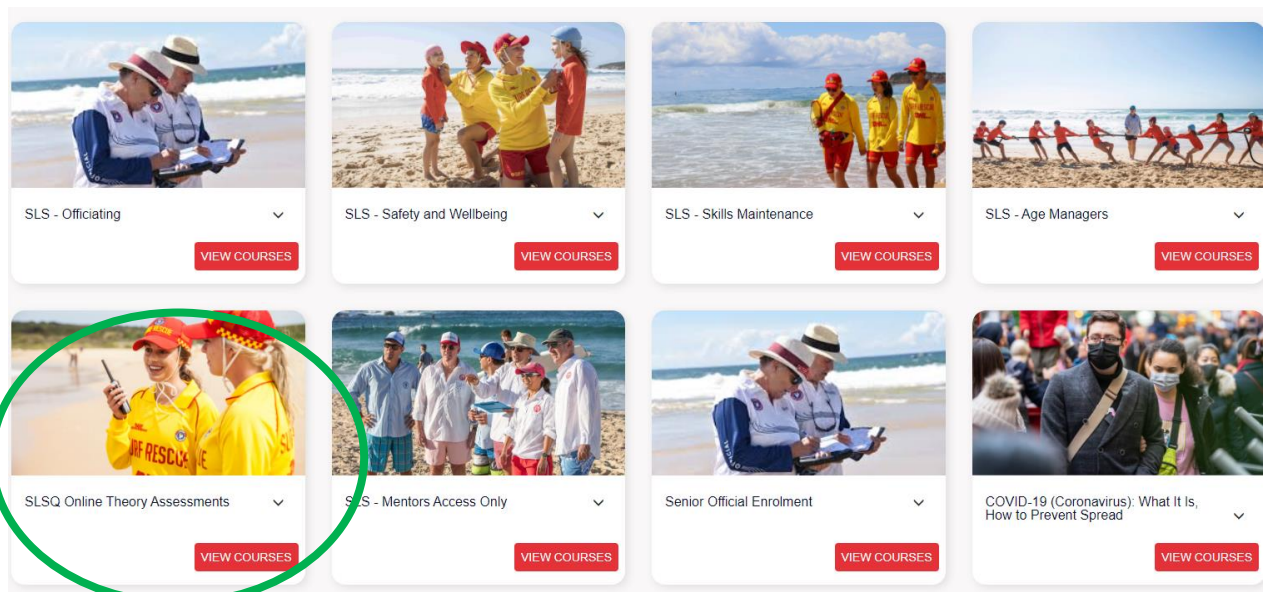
SLS - Officiating

VIEW COURSES

SLS - Safety and Wellbeing

VIEW COURSES

SLS - Skills Maintenance

VIEW COURSES

SLS - Age Managers

VIEW COURSES

SURF RESCUE

SLSQ Online Theory Assessments

VIEW COURSES

SLS - Mentors Access Only

VIEW COURSES

Senior Official Enrolment

VIEW COURSES

COVID-19 (Coronavirus): What It Is, How to Prevent Spread

VIEW COURSES